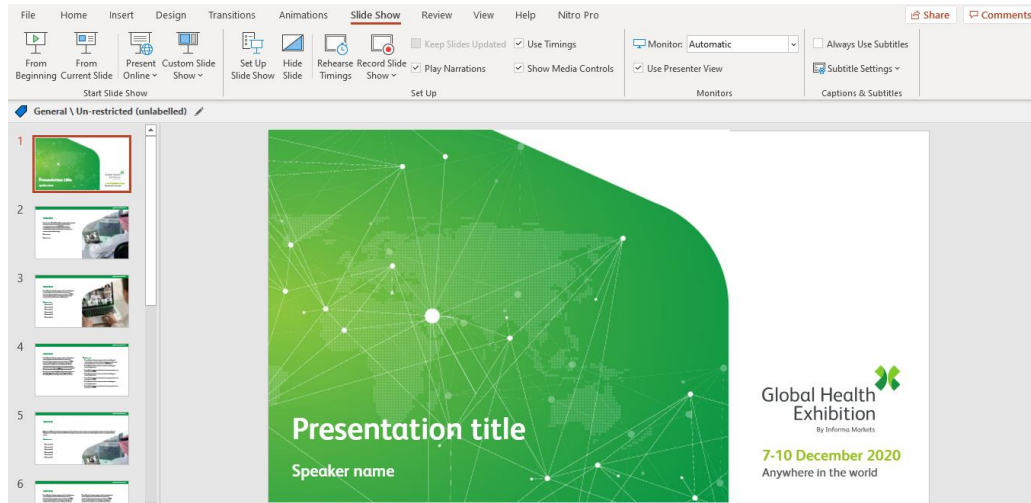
File Home Insert Design Transitions Animations Slide Show Review View Help Nitro Pro

Share Comments

From Beginning From Current Slide Present Online Custom Slide Show
Start Slide Show

Set Up Slide Show Hide Slide Rehearse Timings Record Slide Show
Keep Slides Updated Use Timings Play Narrations Show Media Controls
Set Up

Monitor: Automatic
Use Presenter View
Monitors

Always Use Subtitles
Subtitle Settings
Captions & Subtitles

General \ Un-restricted (unlabelled)

1
2
3
4
5
6

Presentation title
Speaker name

Global Health Exhibition
By Informa Markets

7-10 December 2020
Anywhere in the world